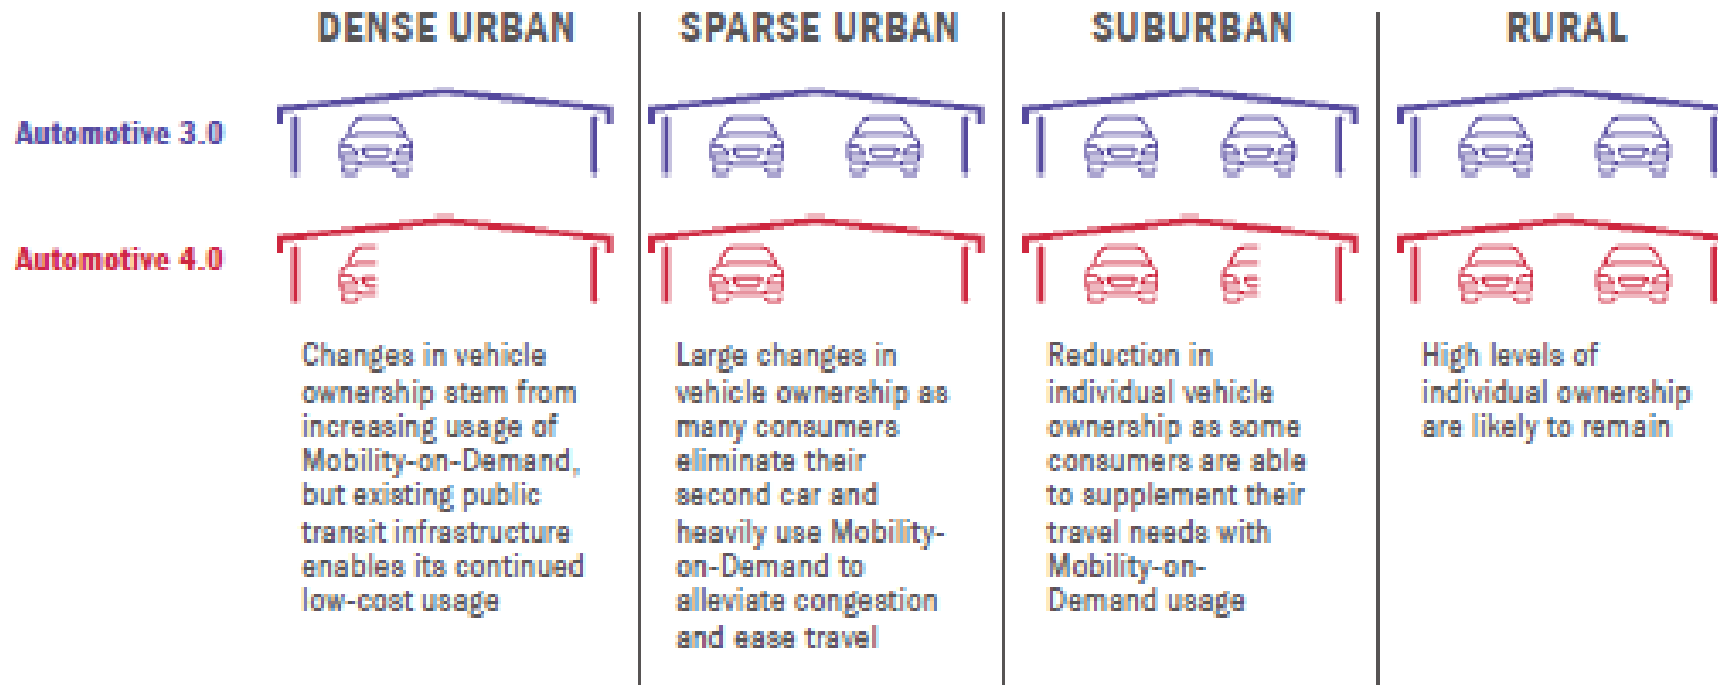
| | DENSE URBAN | SPARSE URBAN | SUBURBAN | RURAL |
|---|---|---|---|---|
| Automotive 3.0 | | | | |
| Automotive 4.0 | | | | |
| | Changes in vehicle ownership stem from increasing usage of Mobility-on-Demand, but existing public transit infrastructure enables its continued low-cost usage | Large changes in vehicle ownership as many consumers eliminate their second car and heavily use Mobility-on-Demand to alleviate congestion and ease travel | Reduction in individual vehicle ownership as some consumers are able to supplement their travel needs with Mobility-on-Demand usage | High levels of individual ownership are likely to remain |